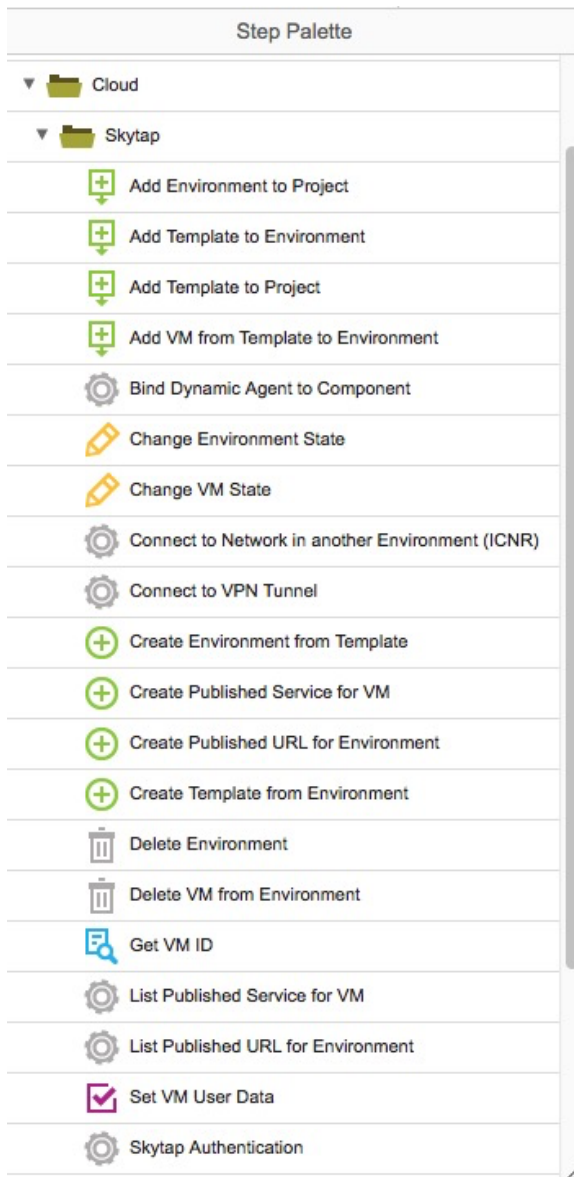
Step Palette

Cloud

Skytap

Add Environment to Project

Add Template to Environment

Add Template to Project

Add VM from Template to Environment

Bind Dynamic Agent to Component

Change Environment State

Change VM State

Connect to Network in another Environment (ICNR)

Connect to VPN Tunnel

Create Environment from Template

Create Published Service for VM

Create Published URL for Environment

Create Template from Environment

Delete Environment

Delete VM from Environment

Get VM ID

List Published Service for VM

List Published URL for Environment

Set VM User Data

Skytap Authentication